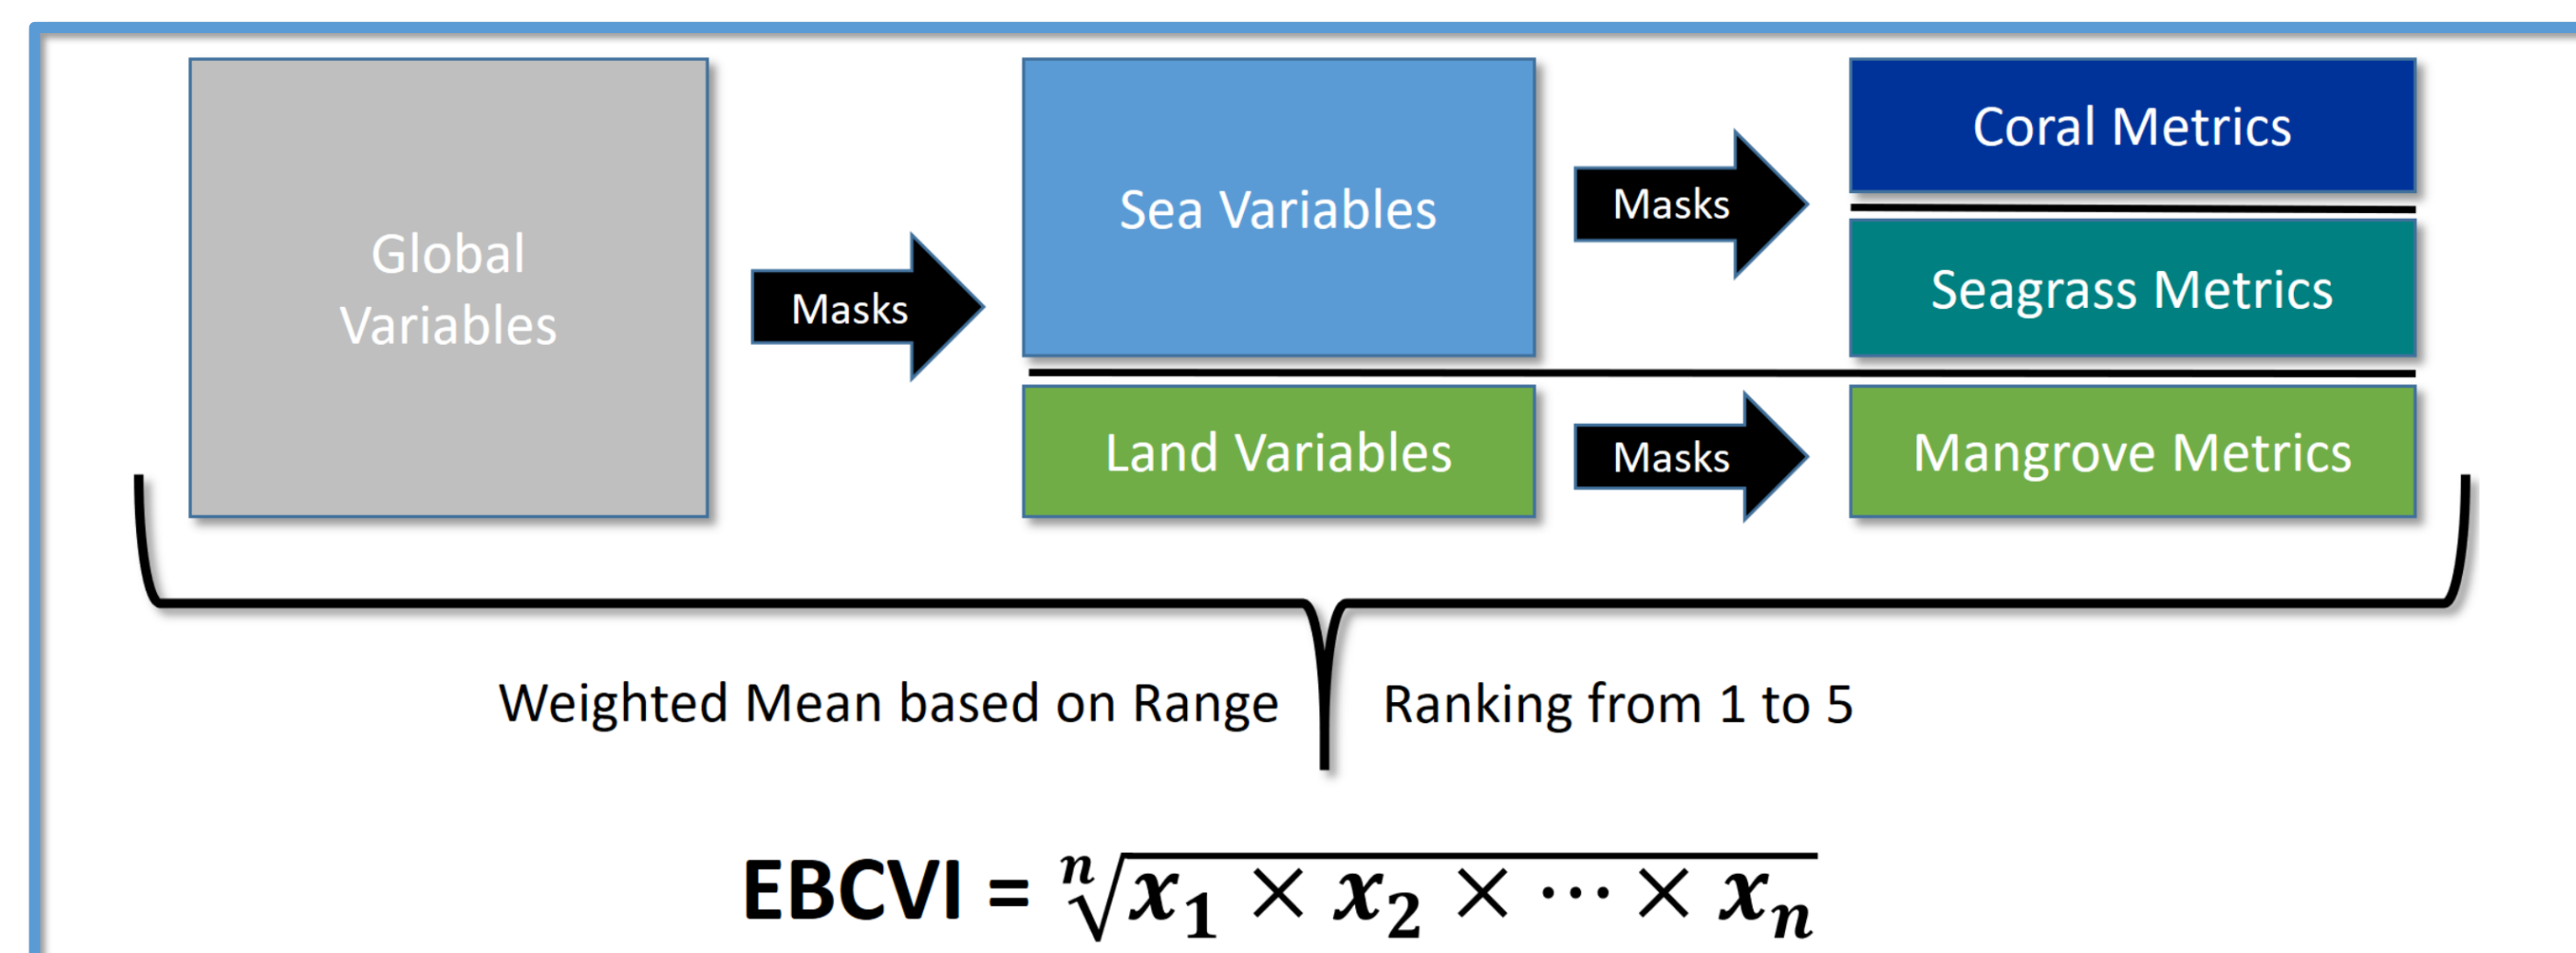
Global Variables

Masks

Sea Variables

Masks

Coral Metrics

Seagrass Metrics

Land Variables

Masks

Mangrove Metrics

Weighted Mean based on Range

Ranking from 1 to 5

EBCVI = $\sqrt[n]{x_1 \times x_2 \times \cdots \times x_n}$